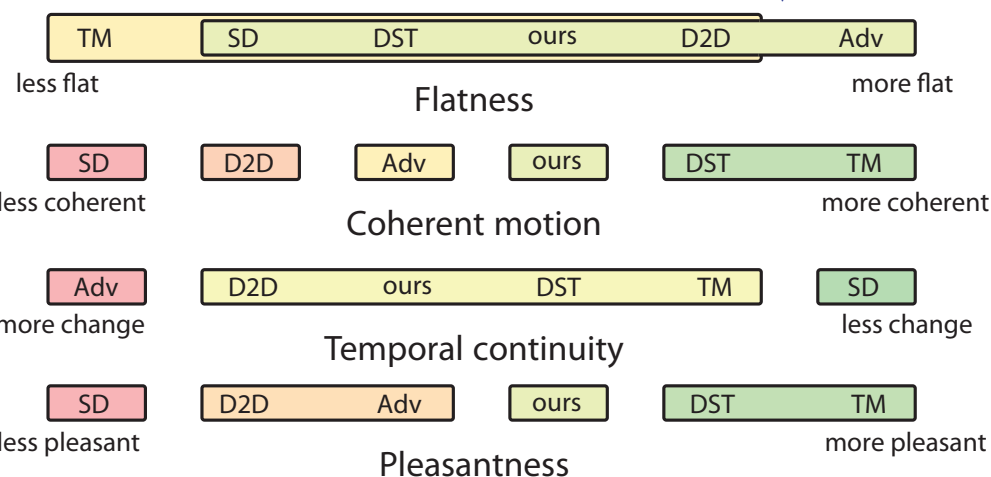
TM SD DST ours D2D Adv

less flat more flat

Flatness

SD D2D Adv ours DST TM

less coherent more coherent

Coherent motion

Adv D2D ours DST TM SD

more change less change

Temporal continuity

SD D2D Adv ours DST TM

less pleasant more pleasant

Pleasantness